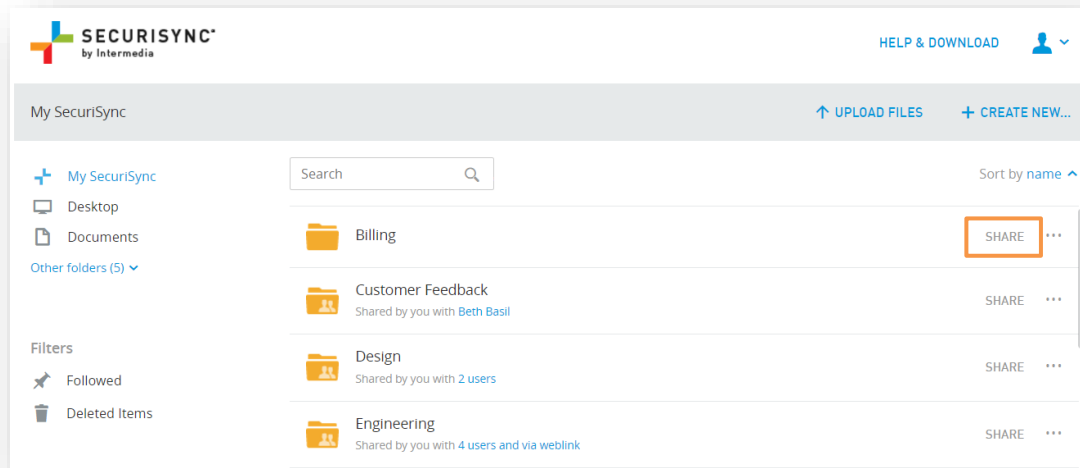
SECURISYNC®
by Intermedia

HELP & DOWNLOAD

My SecuriSync

UPLOAD FILES

CREATE NEW...

My SecuriSync
Desktop
Documents
Other folders (5)

Filters
Followed
Deleted Items

Search

Sort by name

Billing
SHARE ···

Customer Feedback
Shared by you with Beth Basil
SHARE ···

Design
Shared by you with 2 users
SHARE ···

Engineering
Shared by you with 4 users and via weblink
SHARE ···